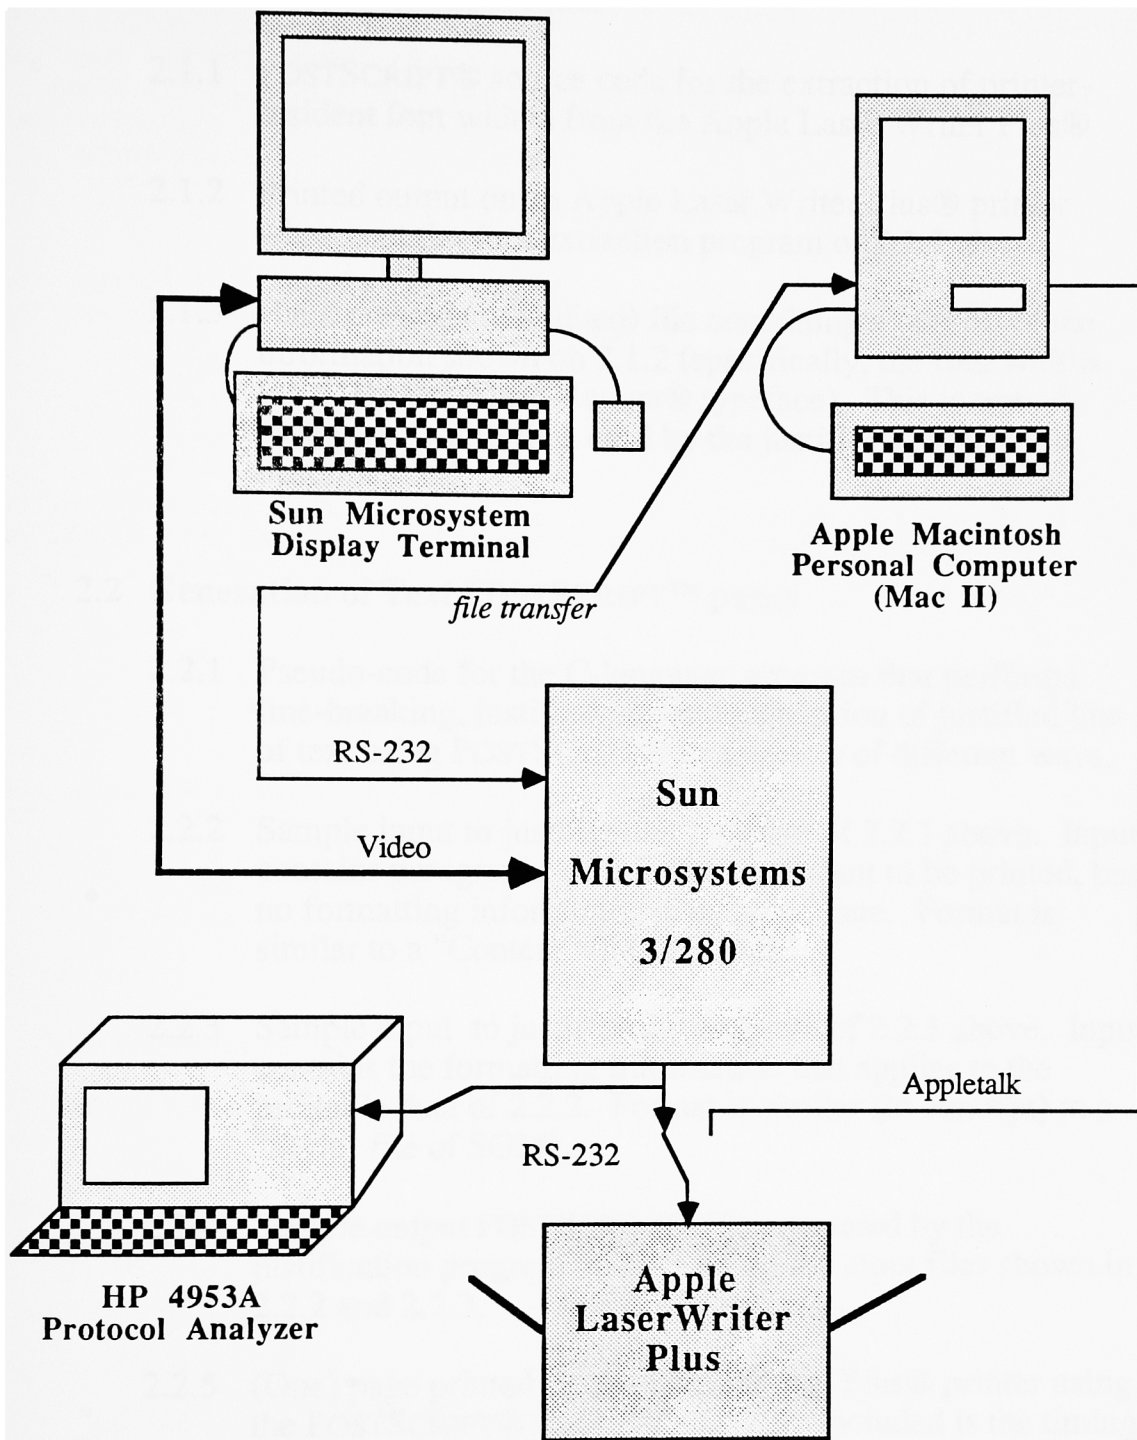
Sun Microsystem Display Terminal

Apple Macintosh Personal Computer (Mac II)

file transfer

RS-232

Video

Sun Microsystems 3/280

Appletalk

RS-232

HP 4953A Protocol Analyzer

Apple LaserWriter Plus